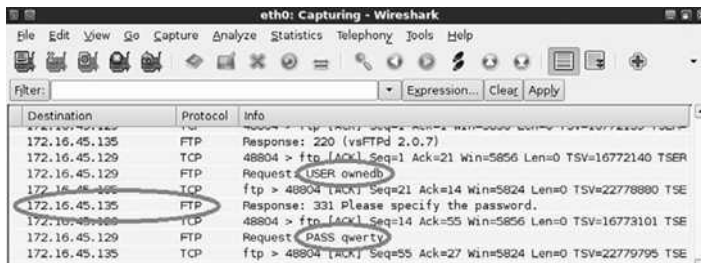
eth0: Capturing - Wireshark

File Edit View Go Capture Analyze Statistics Telephony Tools Help

Filter: Expression... Clear Apply

| Destination | Protocol | Info |
|---|---|---|
| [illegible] | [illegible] | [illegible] |
| 172.16.45.135 | FTP | Response: 220 (vsFTPd 2.0.7) |
| 172.16.45.129 | TCP | 48804 > ftp [ACK] Seq=1 Ack=21 Win=5856 Len=0 TSV=16772140 TSER |
| 172.16.45.129 | FTP | Request: USER ownedb |
| 172.16.45.135 | TCP | ftp > 48804 [ACK] Seq=21 Ack=14 Win=5824 Len=0 TSV=22778880 TSE |
| 172.16.45.135 | FTP | Response: 331 Please specify the password. |
| 172.16.45.129 | TCP | 48804 > ftp [ACK] Seq=14 Ack=55 Win=5856 Len=0 TSV=16773101 TSE |
| 172.16.45.129 | FTP | Request: PASS qwerty |
| 172.16.45.135 | TCP | ftp > 48804 [ACK] Seq=55 Ack=27 Win=5824 Len=0 TSV=22779795 TSE |